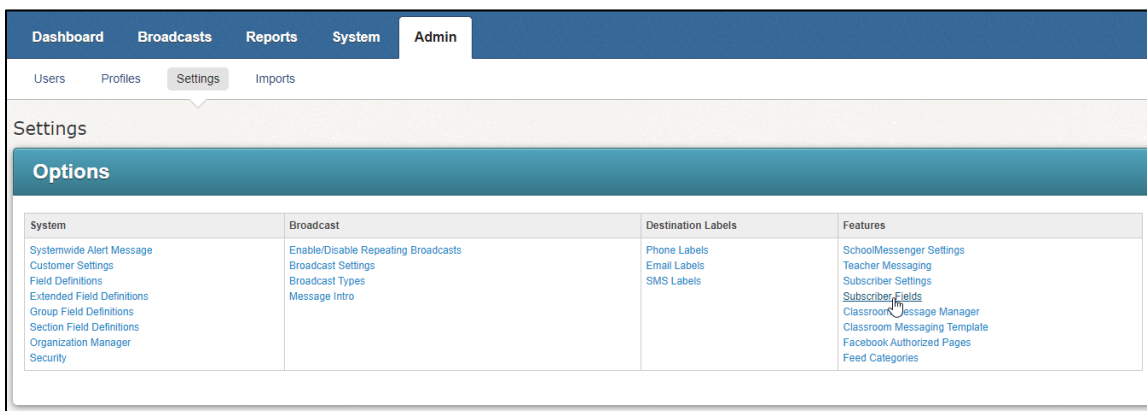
Dashboard Broadcasts Reports System Admin

Users Profiles Settings Imports

Settings

Options

| System | Broadcast | Destination Labels | Features |
|---|---|---|---|
| Systemwide Alert Message<br>Customer Settings<br>Field Definitions<br>Extended Field Definitions<br>Group Field Definitions<br>Section Field Definitions<br>Organization Manager<br>Security | Enable/Disable Repeating Broadcasts<br>Broadcast Settings<br>Broadcast Types<br>Message Intro | Phone Labels<br>Email Labels<br>SMS Labels | SchoolMessenger Settings<br>Teacher Messaging<br>Subscriber Settings<br>Subscriber Fields<br>Classroom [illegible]essage Manager<br>Classroom Messaging Template<br>Facebook Authorized Pages<br>Feed Categories |